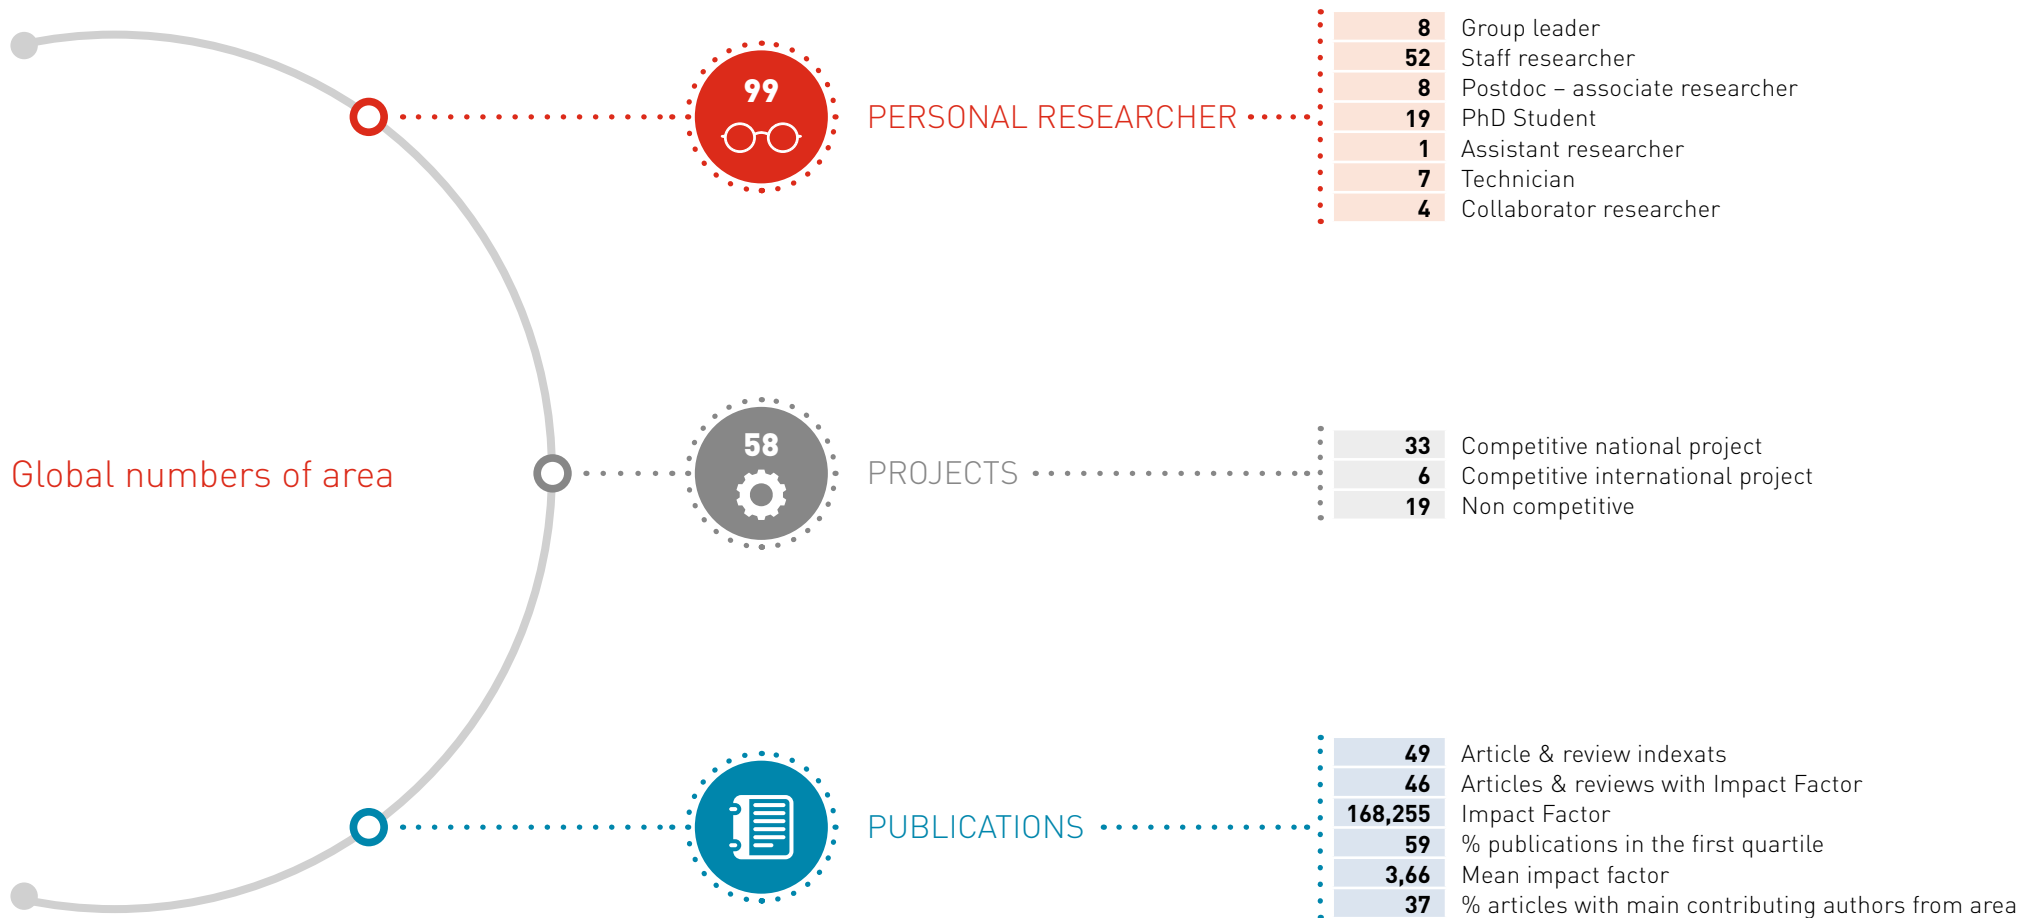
Global numbers of area

99

PERSONAL RESEARCHER

| 8 | Group leader |
|---|---|
| 52 | Staff researcher |
| 8 | Postdoc – associate researcher |
| 19 | PhD Student |
| 1 | Assistant researcher |
| 7 | Technician |
| 4 | Collaborator researcher |

58

PROJECTS

| 33 | Competitive national project |
|---|---|
| 6 | Competitive international project |
| 19 | Non competitive |

PUBLICATIONS

| 49 | Article & review indexats |
|---|---|
| 46 | Articles & reviews with Impact Factor |
| 168,255 | Impact Factor |
| 59 | % publications in the first quartile |
| 3,66 | Mean impact factor |
| 37 | % articles with main contributing authors from area |